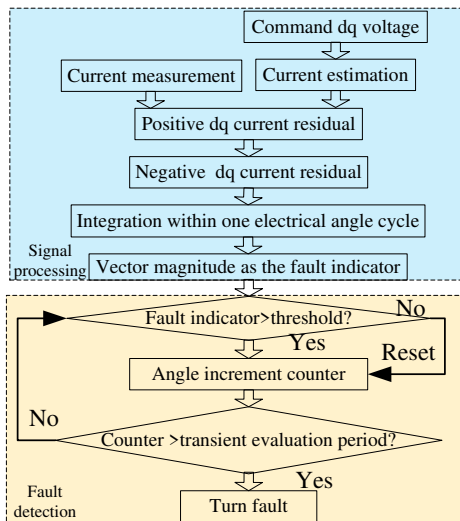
Command dq voltage

Current measurement

Current estimation

Positive dq current residual

Negative dq current residual

Integration within one electrical angle cycle

Signal processing

Vector magnitude as the fault indicator

Fault indicator>threshold?

No

Yes

Reset

Angle increment counter

No

Counter >transient evaluation period?

Yes

Fault detection

Turn fault